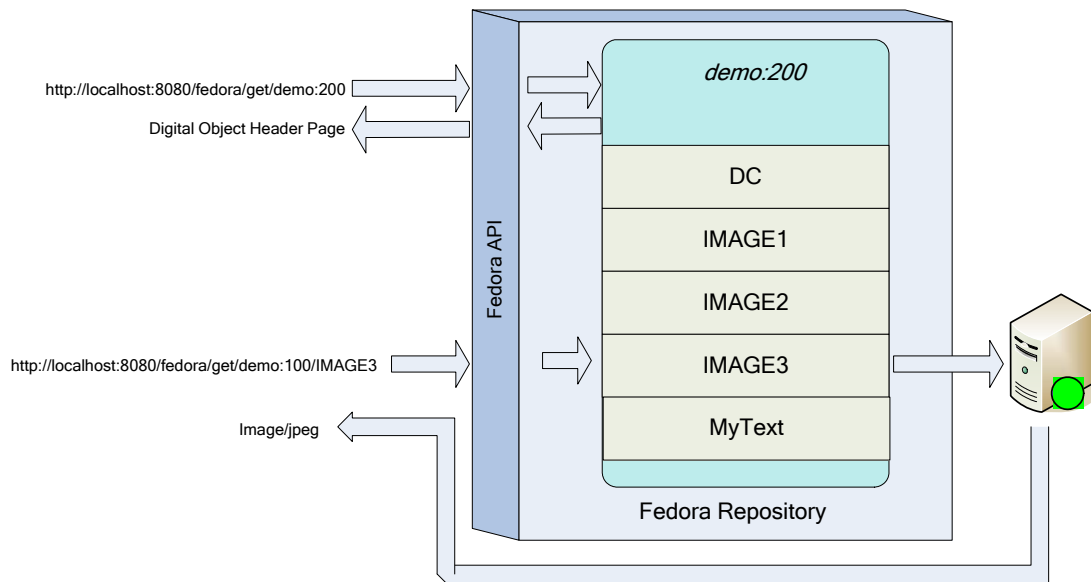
http://localhost:8080/fedora/get/demo:200

Digital Object Header Page

Fedora API

demo:200

DC

IMAGE1

IMAGE2

http://localhost:8080/fedora/get/demo:100/IMAGE3

IMAGE3

MyText

Image/jpeg

Fedora Repository